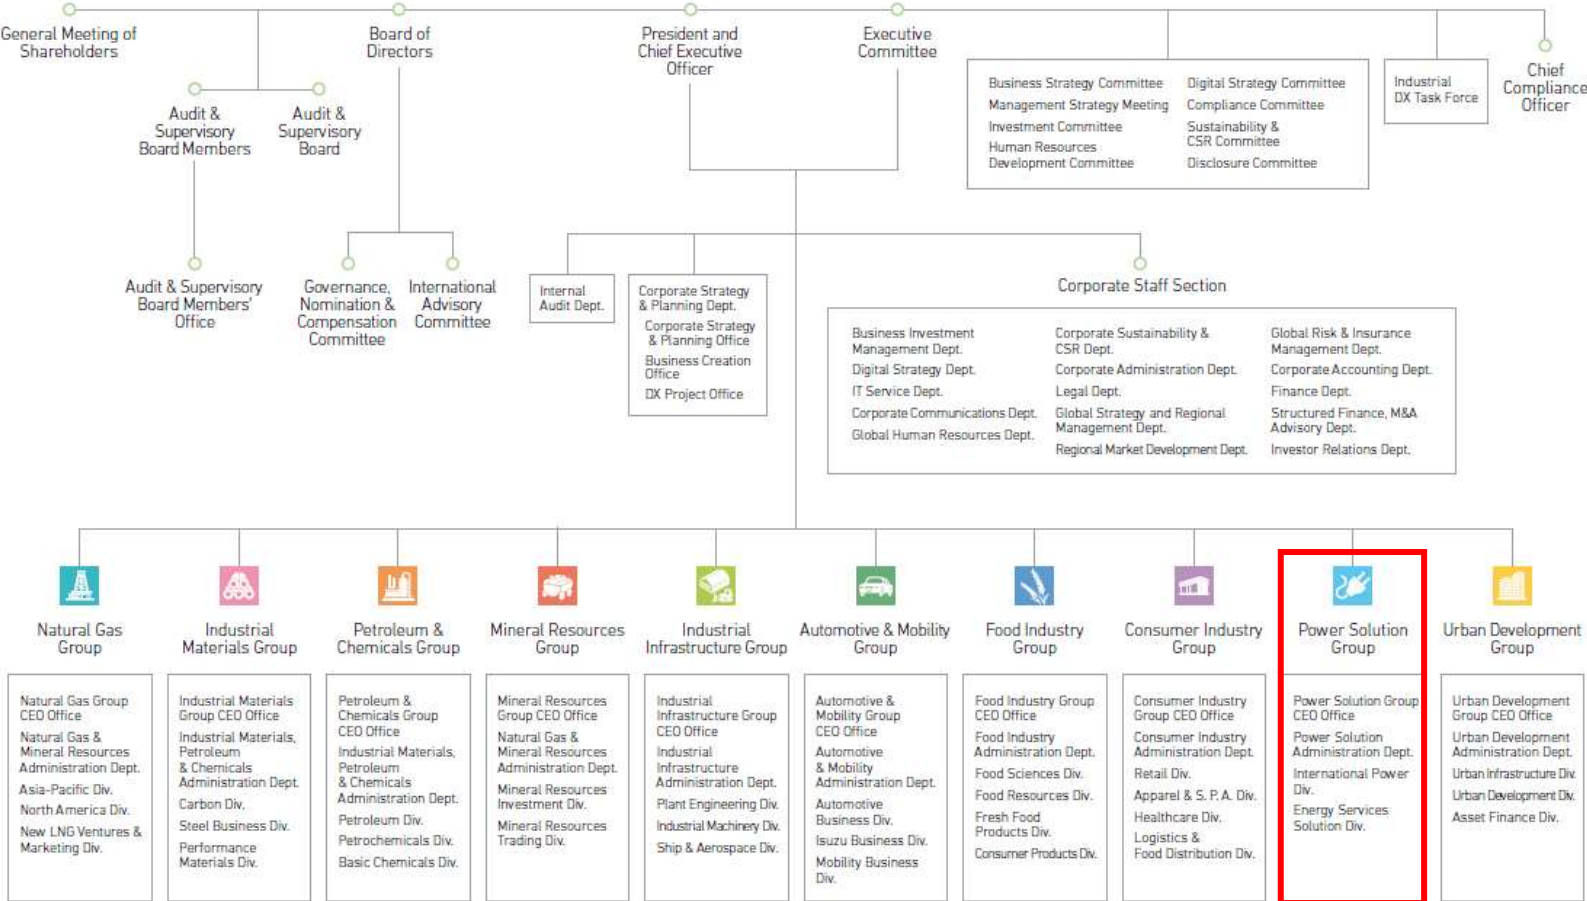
General Meeting of Shareholders

Board of Directors

President and Chief Executive Officer

Executive Committee

Audit & Supervisory Board Members

Audit & Supervisory Board

Business Strategy Committee
Management Strategy Meeting
Investment Committee
Human Resources Development Committee

Digital Strategy Committee
Compliance Committee
Sustainability & CSR Committee
Disclosure Committee

Industrial DX Task Force

Chief Compliance Officer

Audit & Supervisory Board Members' Office

Governance, Nomination & Compensation Committee

International Advisory Committee

Internal Audit Dept.

Corporate Strategy & Planning Dept.
Corporate Strategy & Planning Office
Business Creation Office
DX Project Office

Corporate Staff Section

Business Investment Management Dept.
Digital Strategy Dept.
IT Service Dept.
Corporate Communications Dept.
Global Human Resources Dept.

Corporate Sustainability & CSR Dept.
Corporate Administration Dept.
Legal Dept.
Global Strategy and Regional Management Dept.
Regional Market Development Dept.

Global Risk & Insurance Management Dept.
Corporate Accounting Dept.
Finance Dept.
Structured Finance, M&A Advisory Dept.
Investor Relations Dept.

Natural Gas Group

Natural Gas Group CEO Office
Natural Gas & Mineral Resources Administration Dept.
Asia-Pacific Div.
North America Div.
New LNG Ventures & Marketing Div.

Industrial Materials Group

Industrial Materials Group CEO Office
Industrial Materials, Petroleum & Chemicals Administration Dept.
Carbon Div.
Steel Business Div.
Performance Materials Div.

Petroleum & Chemicals Group

Petroleum & Chemicals Group CEO Office
Industrial Materials, Petroleum & Chemicals Administration Dept.
Petroleum Div.
Petrochemicals Div.
Basic Chemicals Div.

Mineral Resources Group

Mineral Resources Group CEO Office
Natural Gas & Mineral Resources Administration Dept.
Mineral Resources Investment Div.
Mineral Resources Trading Div.

Industrial Infrastructure Group

Industrial Infrastructure Group CEO Office
Industrial Infrastructure Administration Dept.
Plant Engineering Div.
Industrial Machinery Div.
Ship & Aerospace Div.

Automotive & Mobility Group

Automotive & Mobility Group CEO Office
Automotive & Mobility Administration Dept.
Automotive Business Div.
Isuzu Business Div.
Mobility Business Div.

Food Industry Group

Food Industry Group CEO Office
Food Industry Administration Dept.
Food Sciences Div.
Food Resources Div.
Fresh Food Products Div.
Consumer Products Div.

Consumer Industry Group

Consumer Industry Group CEO Office
Consumer Industry Administration Dept.
Retail Div.
Apparel & S. P. A. Div.
Healthcare Div.
Logistics & Food Distribution Div.

Power Solution Group

Power Solution Group CEO Office
Power Solution Administration Dept.
International Power Div.
Energy Services Solution Div.

Urban Development Group

Urban Development Group CEO Office
Urban Development Administration Dept.
Urban Infrastructure Div.
Urban Development Div.
Asset Finance Div.